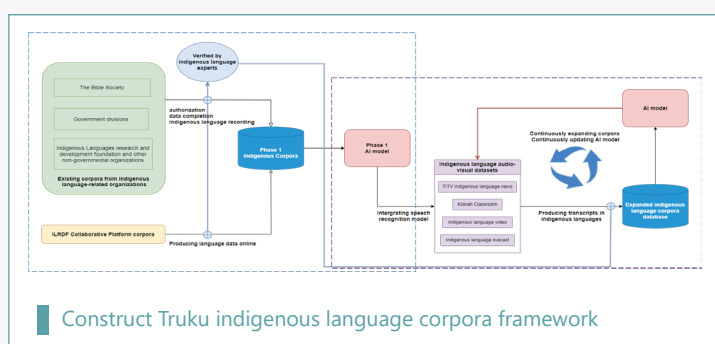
Verified by indigenous language experts

The Bible Society

Government divisions

Indigenous Languages research and development foundation and other non-governmental organizations

Existing corpora from indigenous language-related organizations

authorization
data completion
indigenous language recording

Phase 1
Indigenous Corpora

Phase 1
AI model

AI model

Continuously expanding corpora
Continuously updating AI model

Indigenous language audio-visual datasets

TITV Indigenous language news

Klokah Classroom

Indigenous language video

Indigenous language livecast

Intergrating speach recognition model

Producing transcripts in indigenous languages

Expanded indigenous language corpora database

ILRDF Collaborative Platform corpora

Producing language data online

Construct Truku indigenous language corpora framework